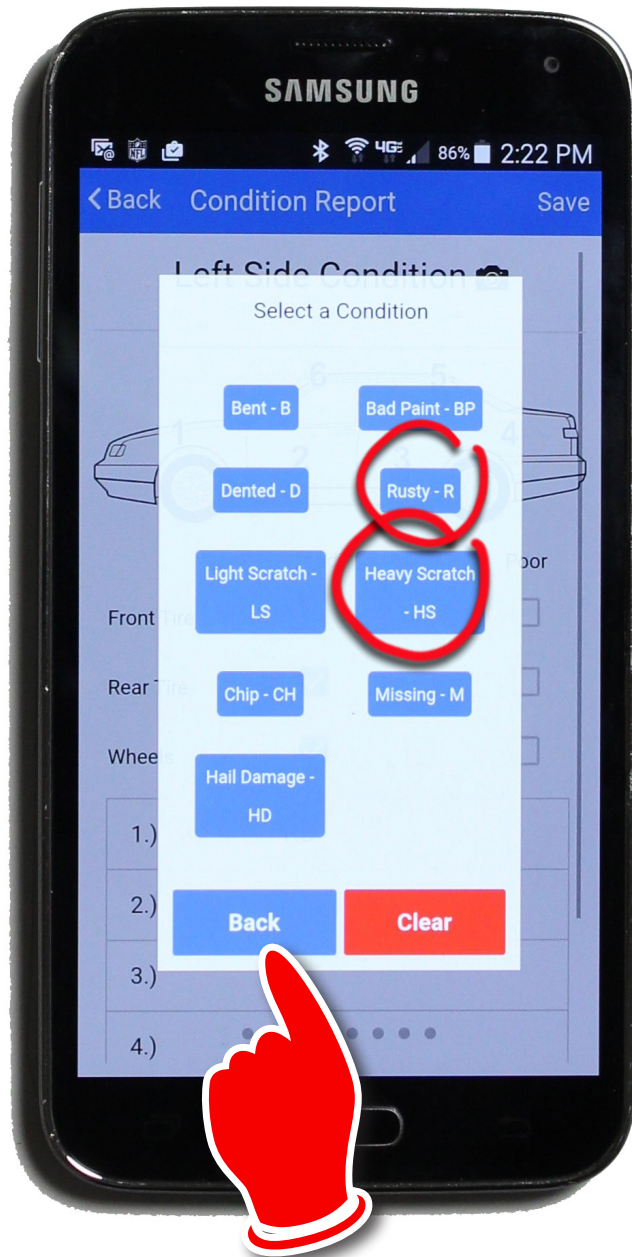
SAMSUNG

4G 86% 2:22 PM

< Back Condition Report Save

Left Side Condition

Select a Condition

Bent - B

Bad Paint - BP

Dented - D

Rusty - R

Light Scratch - LS

Heavy Scratch - HS

Chip - CH

Missing - M

Hail Damage - HD

Back

Clear

Poor

Front Tire

Rear Tire

Wheels

1.)

2.)

3.)

4.)

6

5

1

2

3

4